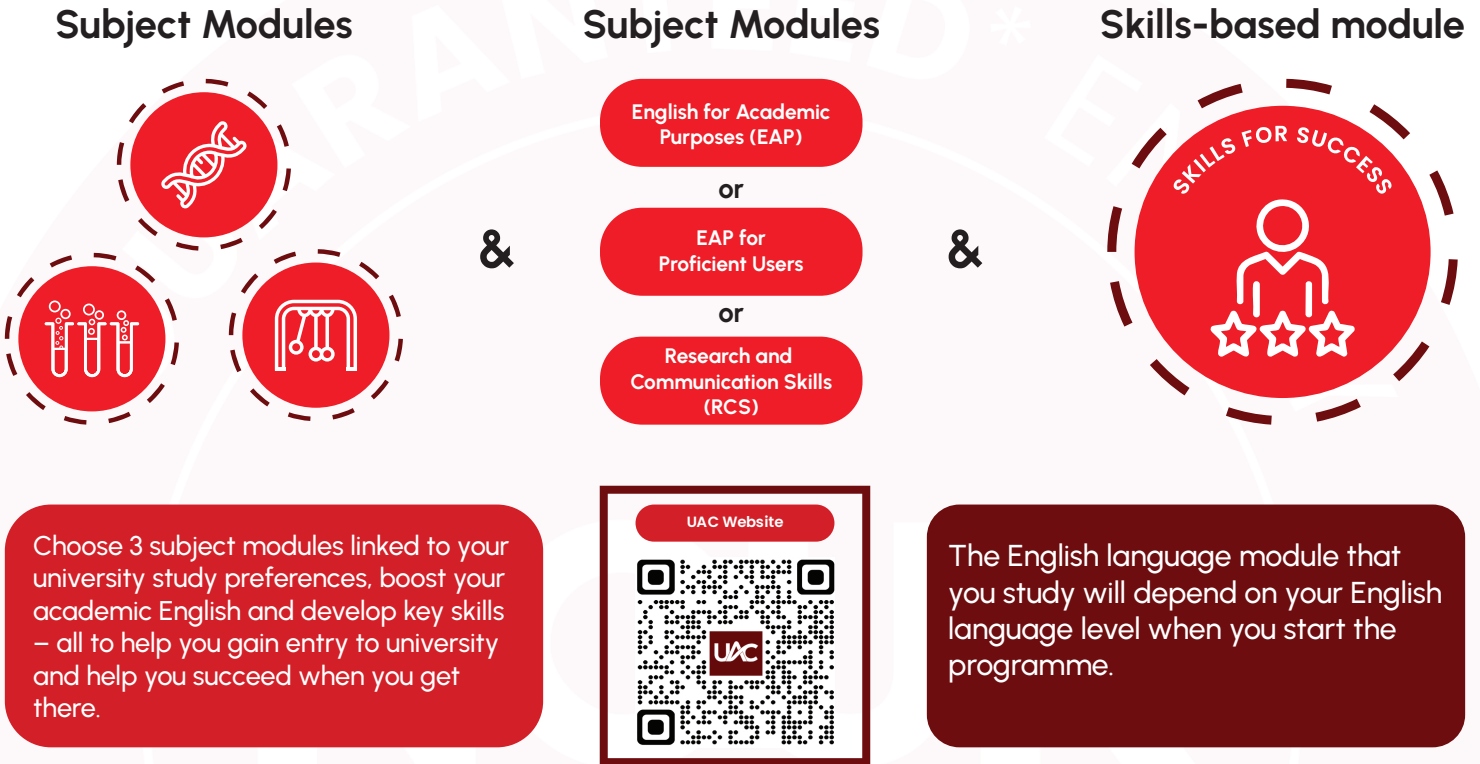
Subject Modules

&

Subject Modules

English for Academic Purposes (EAP)

or

EAP for Proficient Users

or

Research and Communication Skills (RCS)

&

Skills-based module

SKILLS FOR SUCCESS

Choose 3 subject modules linked to your university study preferences, boost your academic English and develop key skills – all to help you gain entry to university and help you succeed when you get there.

UAC Website

UAC

The English language module that you study will depend on your English language level when you start the programme.